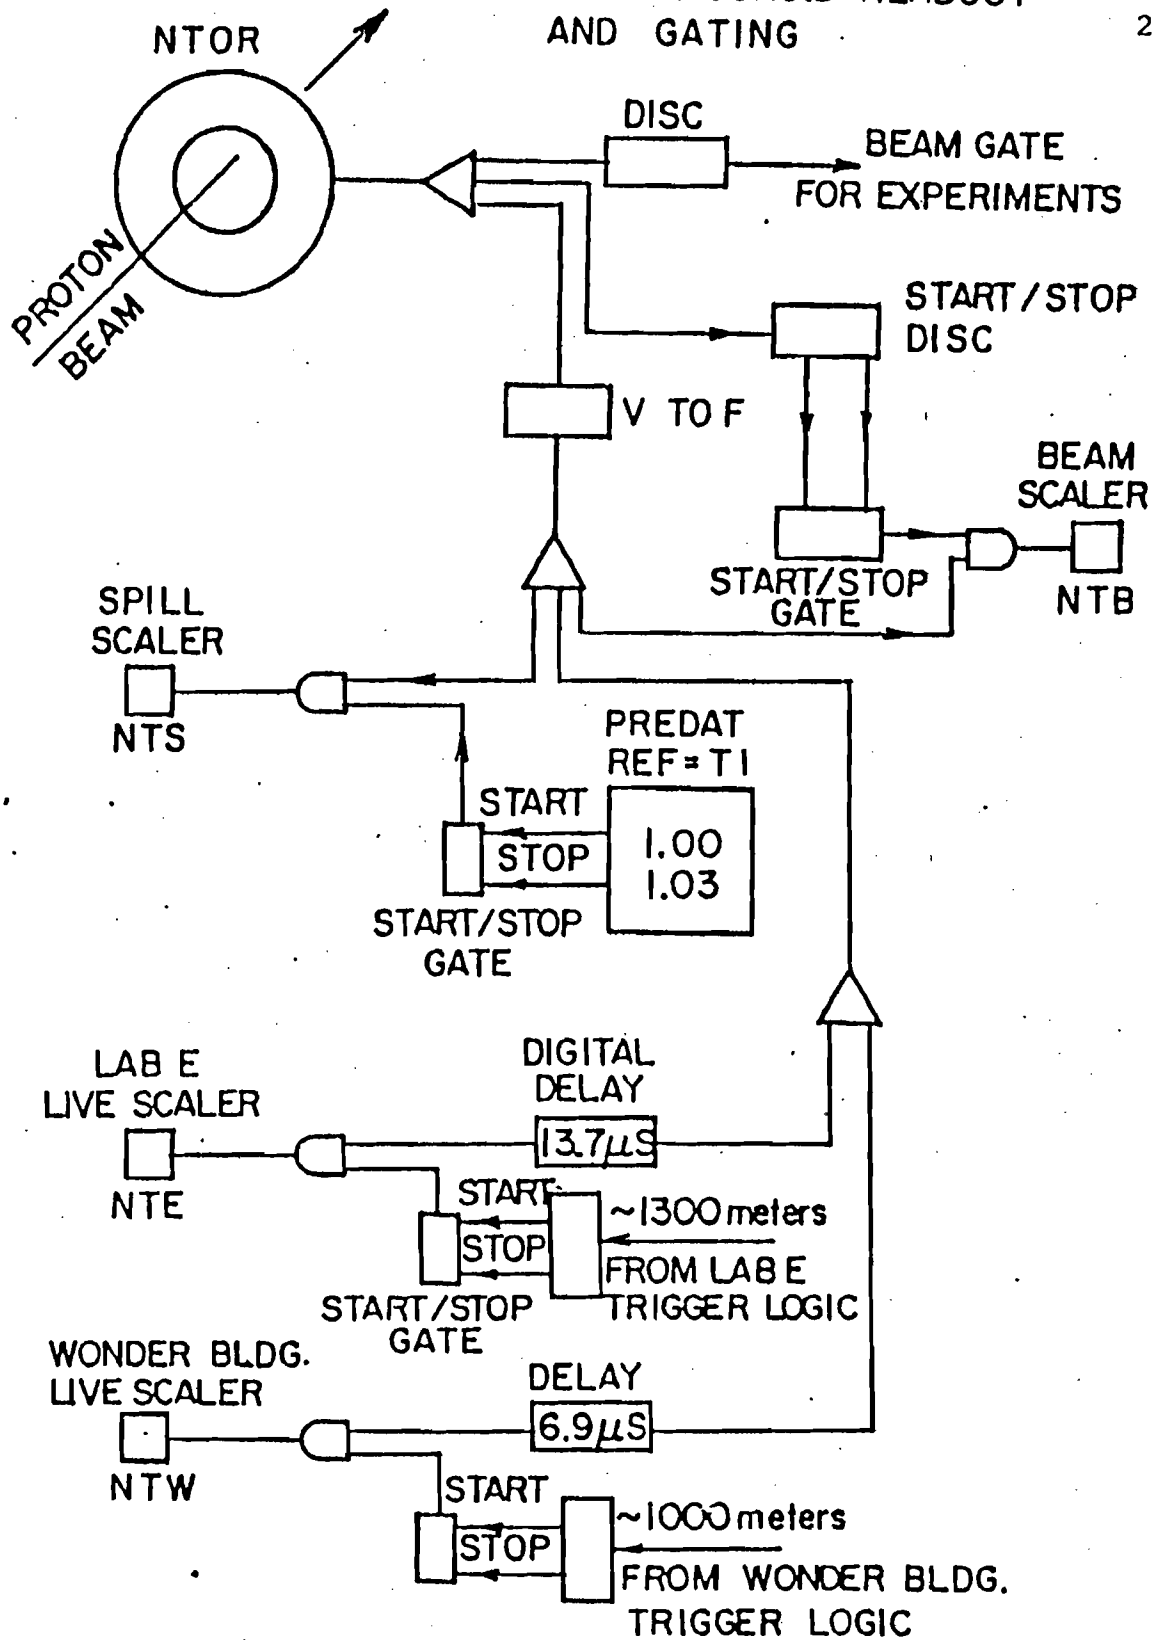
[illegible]
AND GATING
2

NTOR

PROTON BEAM

DISC

BEAM GATE FOR EXPERIMENTS

START / STOP DISC

V TO F

BEAM SCALER

START/STOP GATE

NTB

SPILL SCALER

NTS

PREDAT REF = T1

START

STOP

1.00
1.03

START/STOP GATE

LAB E LIVE SCALER

DIGITAL DELAY

13.7$\mu$S

NTE

START

STOP

~1300 meters

FROM LAB E TRIGGER LOGIC

START/STOP GATE

WONDER BLDG. LIVE SCALER

DELAY

6.9$\mu$S

NTW

START

STOP

~1000 meters

FROM WONDER BLDG. TRIGGER LOGIC